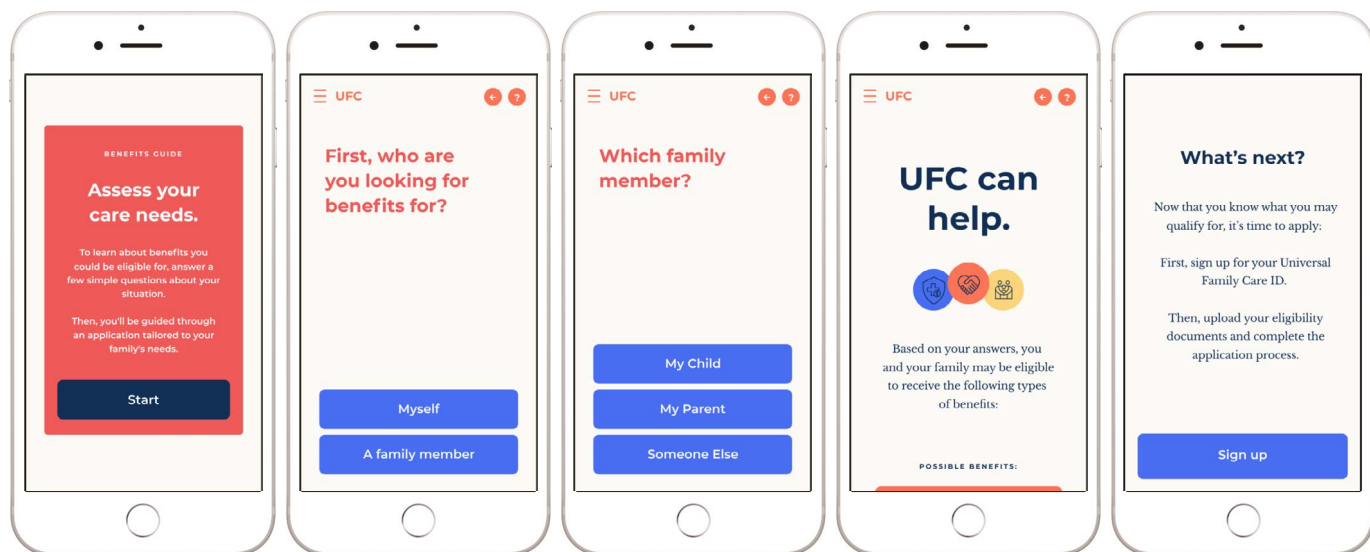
BENEFITS GUIDE

Assess your care needs.

To learn about benefits you could be eligible for, answer a few simple questions about your situation.

Then, you'll be guided through an application tailored to your family's needs.

Start

UFC

First, who are you looking for benefits for?

Myself

A family member

UFC

Which family member?

My Child

My Parent

Someone Else

UFC

UFC can help.

Based on your answers, you and your family may be eligible to receive the following types of benefits:

POSSIBLE BENEFITS:

What's next?

Now that you know what you may qualify for, it's time to apply:

First, sign up for your Universal Family Care ID.

Then, upload your eligibility documents and complete the application process.

Sign up